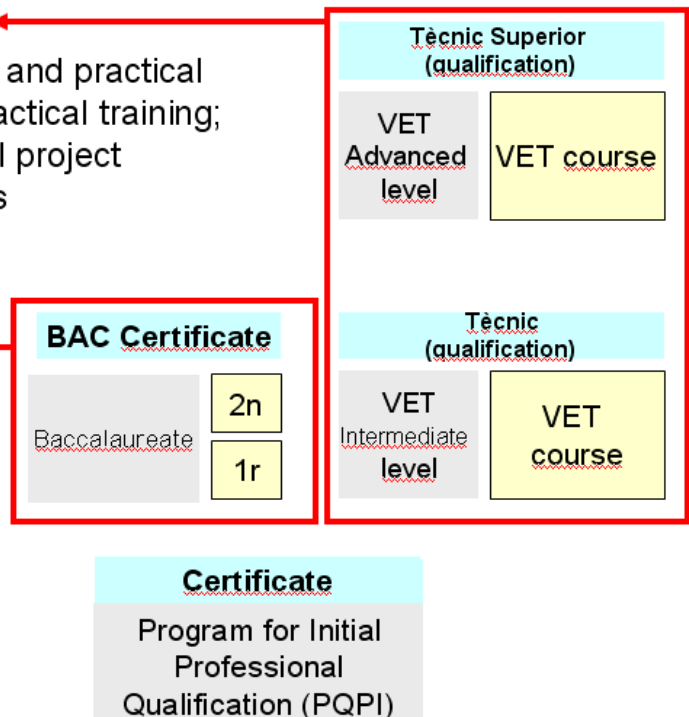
and practical
actical training;
l project
s

Tècnic Superior (qualification)

VET Advanced level

VET course

BAC Certificate

Baccalaureate

2n

1r

Tècnic (qualification)

VET Intermediate level

VET course

Certificate

Program for Initial Professional Qualification (PQPI)